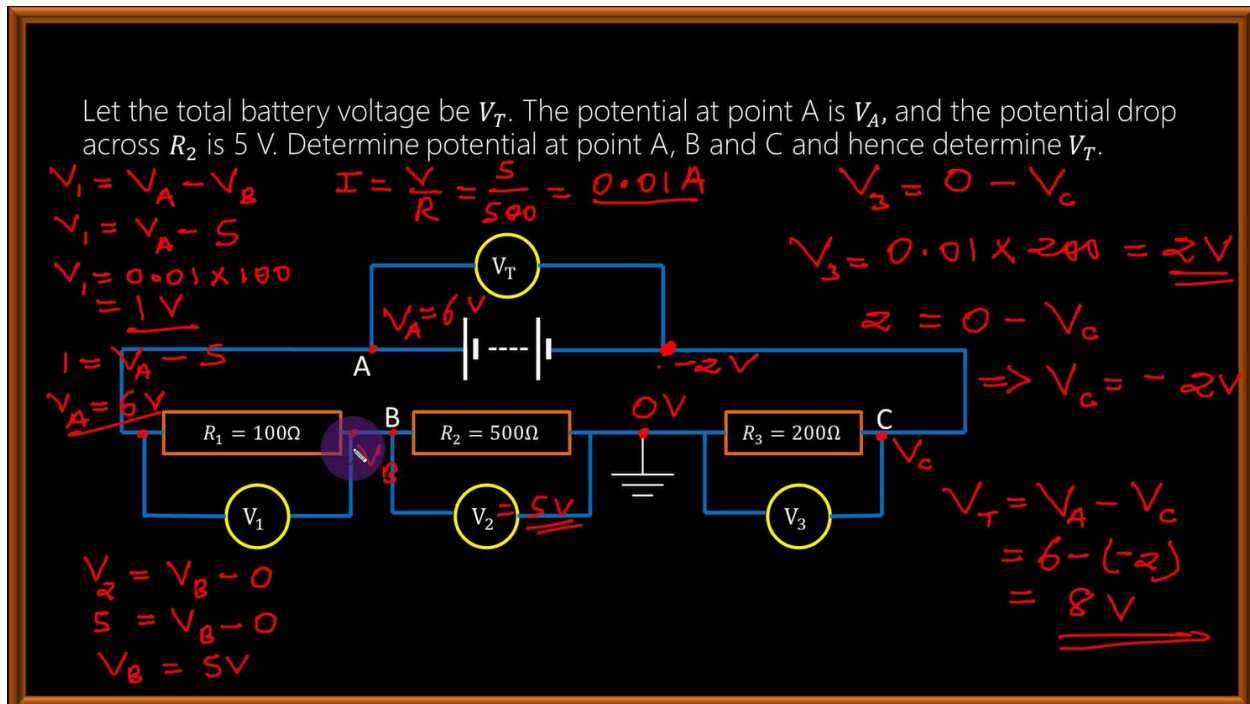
Let the total battery voltage be $V_T$. The potential at point A is $V_A$, and the potential drop across $R_2$ is 5 V. Determine potential at point A, B and C and hence determine $V_T$.

$V_1 = V_A - V_B$
$V_1 = V_A - 5$
$V_1 = 0.01 \times 100$
$= 1V$
$1 = V_A - 5$
$V_A = 6V$

$I = \frac{V}{R} = \frac{5}{500} = 0.01A$

$V_3 = 0 - V_c$
$V_3 = 0.01 \times 200 = 2V$
$2 = 0 - V_c$
$\Rightarrow V_c = -2V$

$V_T$
$V_A = 6V$
A
$-2V$
B
0V
C
$V_c$
$R_1 = 100\Omega$
$R_2 = 500\Omega$
$R_3 = 200\Omega$
$V_1$
B
$V_2$ = 5V
$V_3$

$V_2 = V_B - 0$
$5 = V_B - 0$
$V_B = 5V$

$V_T = V_A - V_c$
$= 6 - (-2)$
$= 8V$